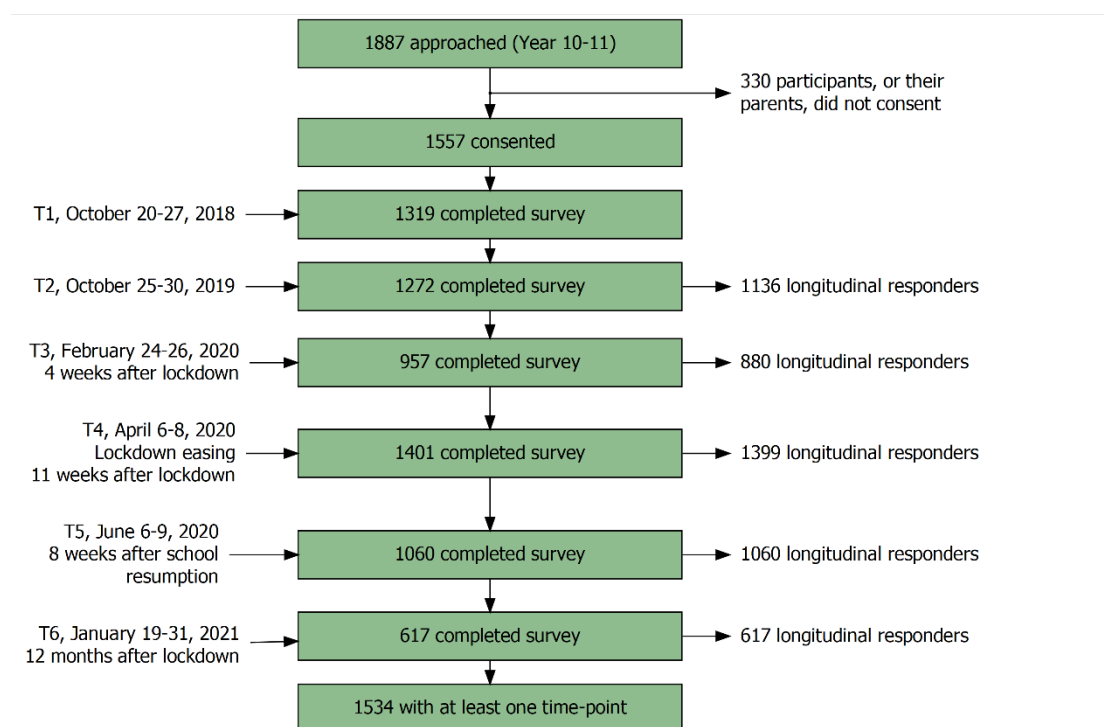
1887 approached (Year 10-11)

330 participants, or their parents, did not consent

1557 consented

T1, October 20-27, 2018

1319 completed survey

T2, October 25-30, 2019

1272 completed survey

1136 longitudinal responders

T3, February 24-26, 2020
4 weeks after lockdown

957 completed survey

880 longitudinal responders

T4, April 6-8, 2020
Lockdown easing
11 weeks after lockdown

1401 completed survey

1399 longitudinal responders

T5, June 6-9, 2020
8 weeks after school resumption

1060 completed survey

1060 longitudinal responders

T6, January 19-31, 2021
12 months after lockdown

617 completed survey

617 longitudinal responders

1534 with at least one time-point